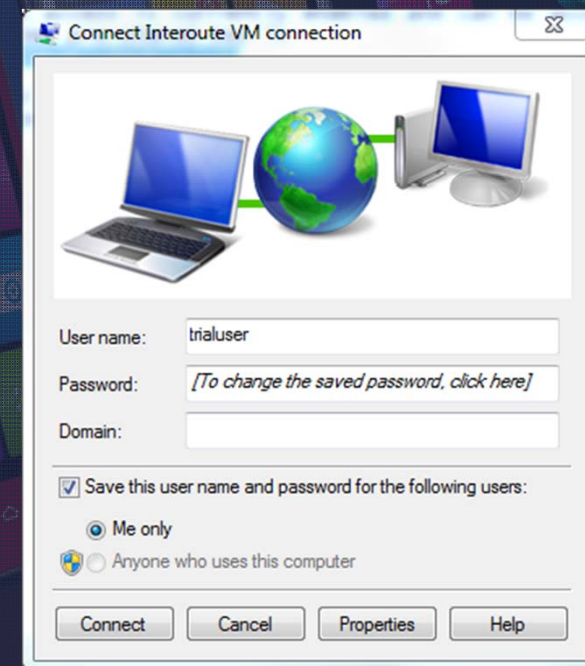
Connect Interoute VM connection

User name: trialuser

Password: [To change the saved password, click here]

Domain:

Save this user name and password for the following users:

Me only

Anyone who uses this computer

Connect Cancel Properties Help